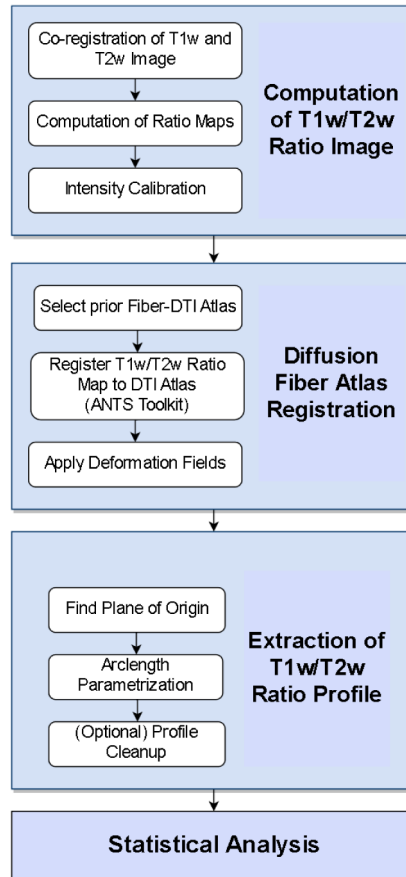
Co-registration of T1w and T2w Image

Computation of Ratio Maps

Intensity Calibration

Computation of T1w/T2w Ratio Image

Select prior Fiber-DTI Atlas

Register T1w/T2w Ratio Map to DTI Atlas (ANTS Toolkit)

Apply Deformation Fields

Diffusion Fiber Atlas Registration

Find Plane of Origin

Arclength Parametrization

(Optional) Profile Cleanup

Extraction of T1w/T2w Ratio Profile

Statistical Analysis